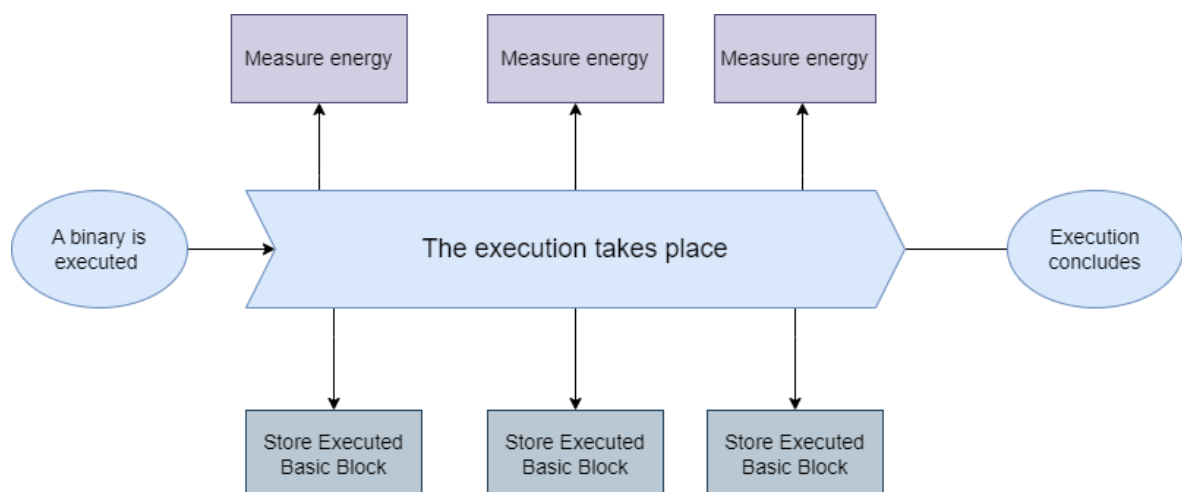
Measure energy

Measure energy

Measure energy

A binary is executed

The execution takes place

Execution concludes

Store Executed Basic Block

Store Executed Basic Block

Store Executed Basic Block